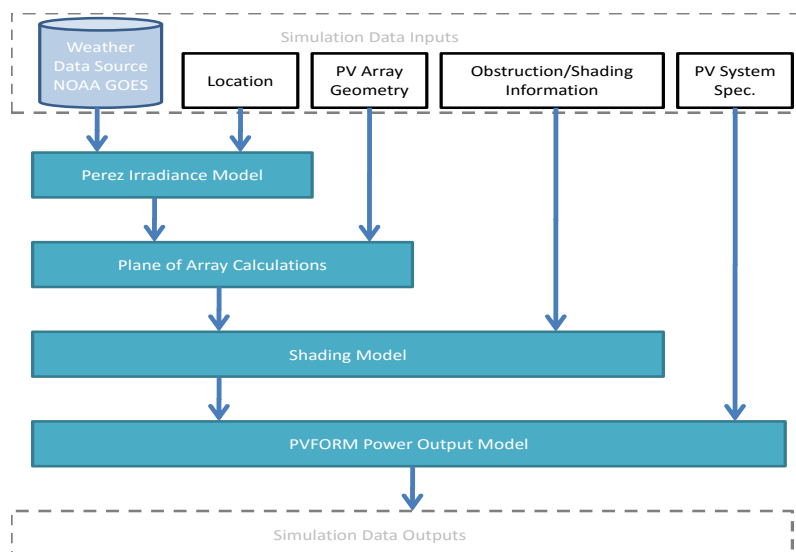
Simulation Data Inputs

Weather Data Source NOAA GOES

Location

PV Array Geometry

Obstruction/Shading Information

PV System Spec.

Perez Irradiance Model

Plane of Array Calculations

Shading Model

PVFORM Power Output Model

Simulation Data Outputs